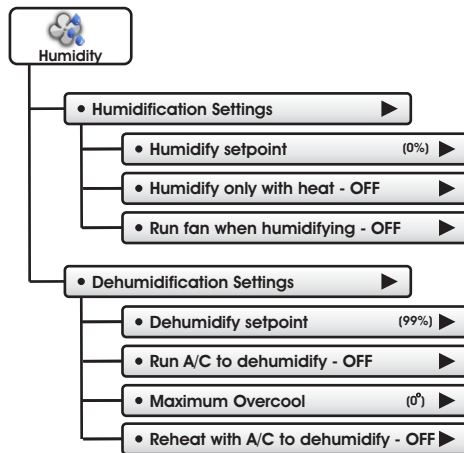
Humidity

• Humidification Settings

• Humidify setpoint (0%)

• Humidify only with heat - OFF

• Run fan when humidifying - OFF

• Dehumidification Settings

• Dehumidify setpoint (99%)

• Run A/C to dehumidify - OFF

• Maximum Overcool $(0^{\circ})$

• Reheat with A/C to dehumidify - OFF